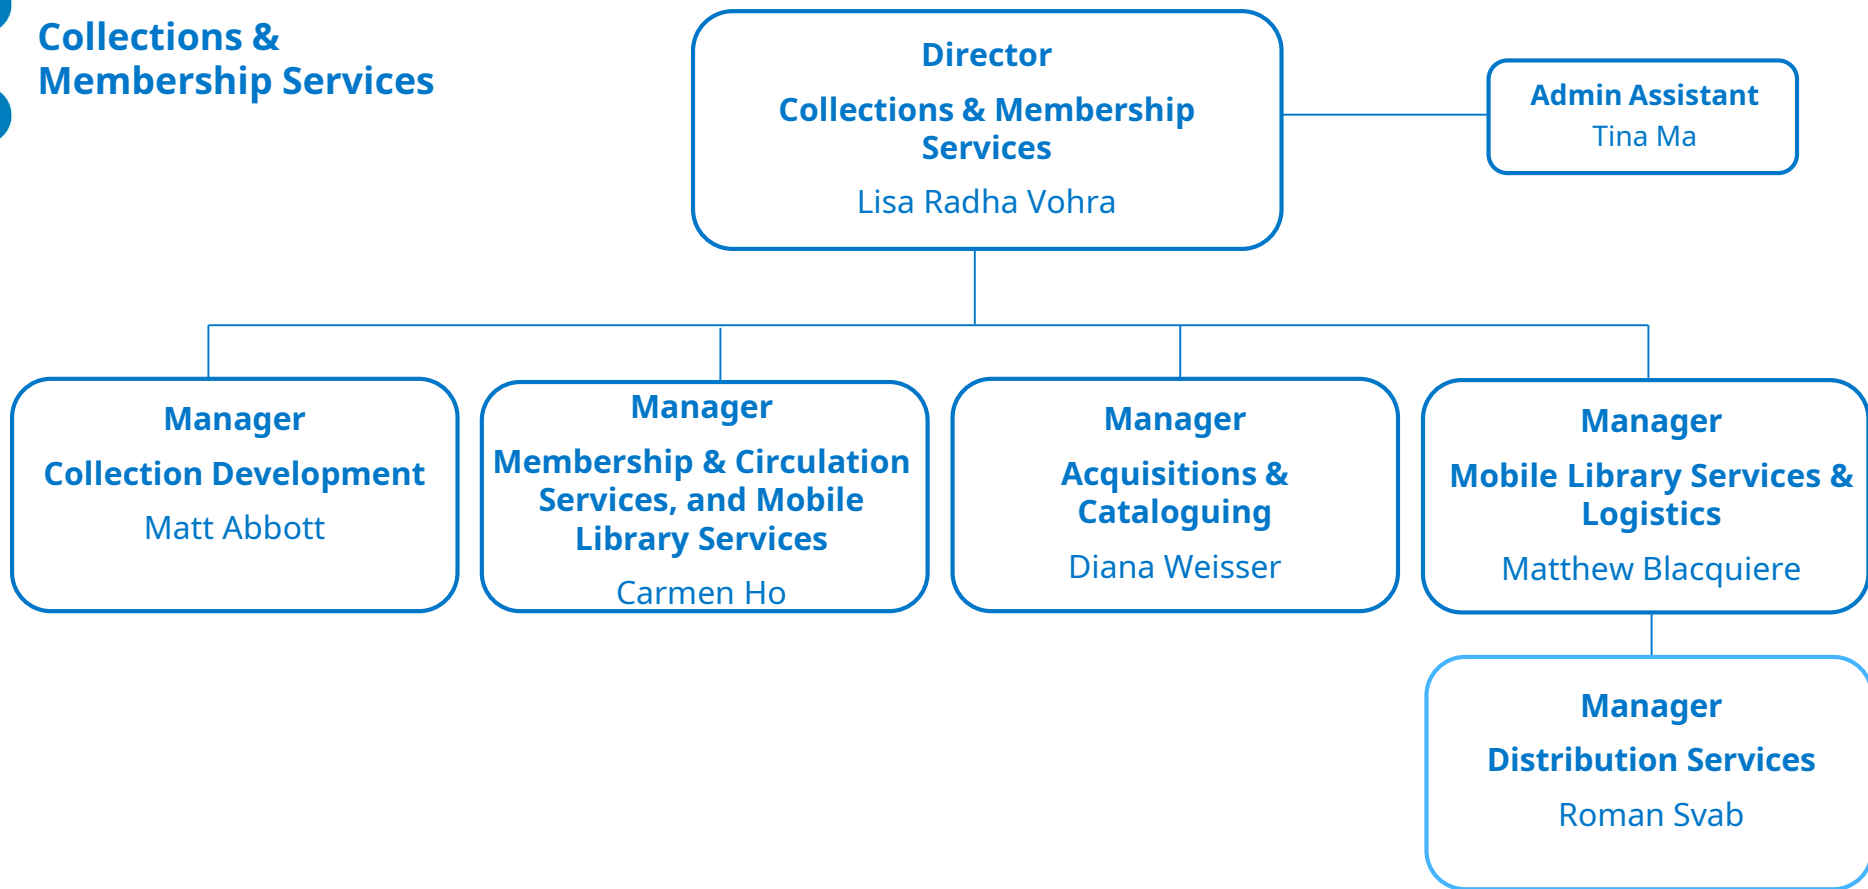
Collections & Membership Services

Director

Collections & Membership Services

Lisa Radha Vohra

Admin Assistant

Tina Ma

Manager

Collection Development

Matt Abbott

Manager

Membership & Circulation Services, and Mobile Library Services

Carmen Ho

Manager

Acquisitions & Cataloguing

Diana Weisser

Manager

Mobile Library Services & Logistics

Matthew Blacquiere

Manager

Distribution Services

Roman Svab